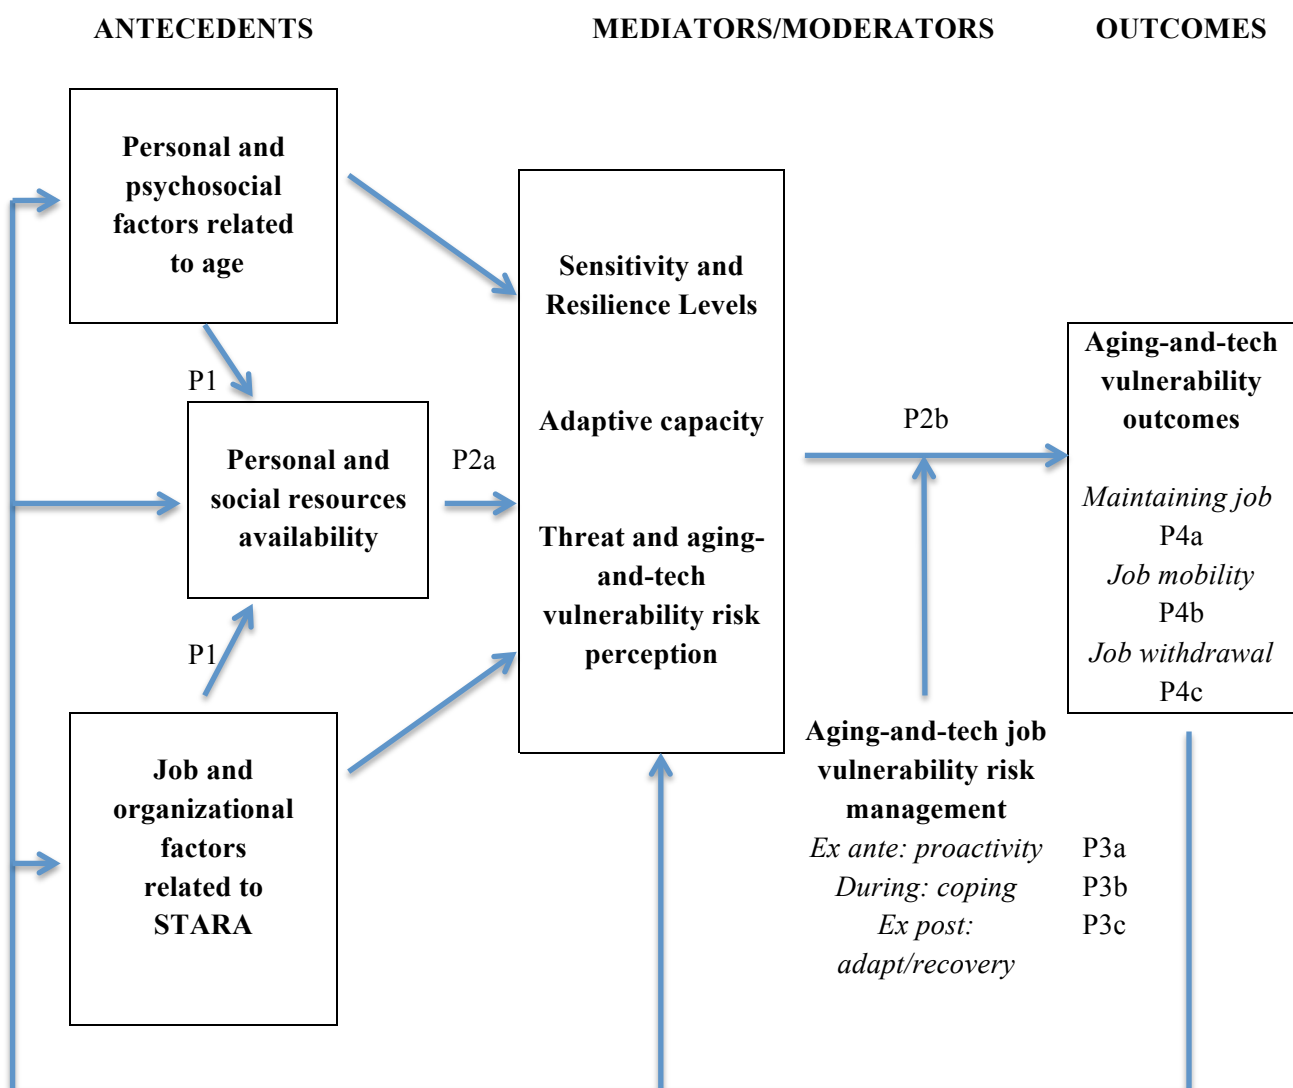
ANTECEDENTS

MEDIATORS/MODERATORS

OUTCOMES

Personal and psychosocial factors related to age

P1

Personal and social resources availability

P2a

P1

Job and organizational factors related to STARA

Sensitivity and Resilience Levels

Adaptive capacity

Threat and aging-and-tech vulnerability risk perception

P2b

Aging-and-tech vulnerability outcomes

*Maintaining job*
P4a
*Job mobility*
P4b
*Job withdrawal*
P4c

Aging-and-tech job vulnerability risk management

*Ex ante: proactivity* P3a
*During: coping* P3b
*Ex post: adapt/recovery* P3c